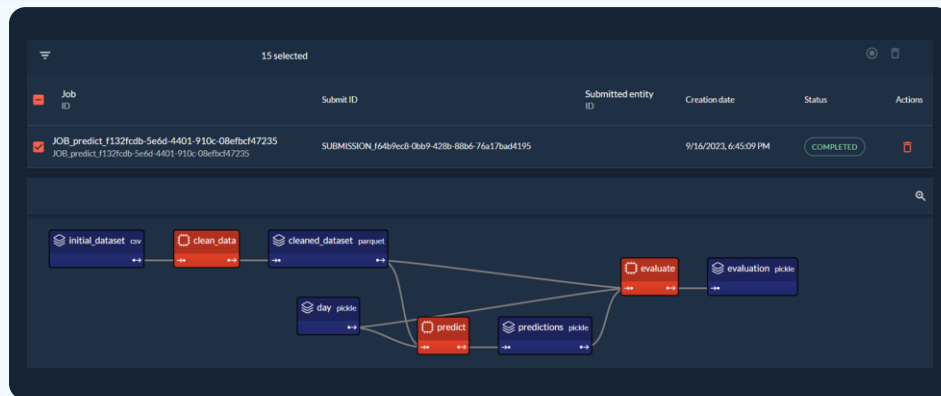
15 selected

| Job ID | Submit ID | Submitted entity ID | Creation date | Status | Actions |
|---|---|---|---|---|---|
| JOB_predict_f132fcdb-5e6d-4401-910c-08efbcf47235 JOB_predict_f132fcdb-5e6d-4401-910c-08efbcf47235 | SUBMISSION_f64b9ec8-0bb9-428b-88b6-76a17bad4195 | | 9/16/2023, 6:45:09 PM | COMPLETED | |

initial_dataset csv

clean_data

cleaned_dataset parquet

day pickle

predict

predictions pickle

evaluate

evaluation pickle